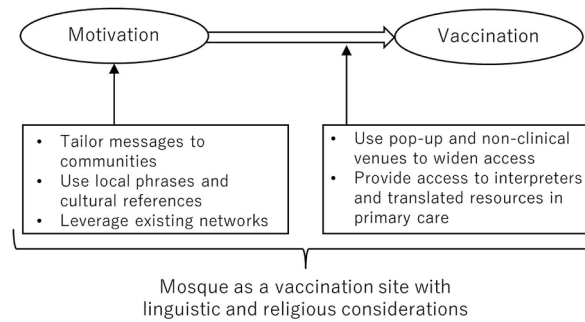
Motivation

Vaccination

- Tailor messages to communities
- Use local phrases and cultural references
- Leverage existing networks

- Use pop-up and non-clinical venues to widen access
- Provide access to interpreters and translated resources in primary care

Mosque as a vaccination site with linguistic and religious considerations